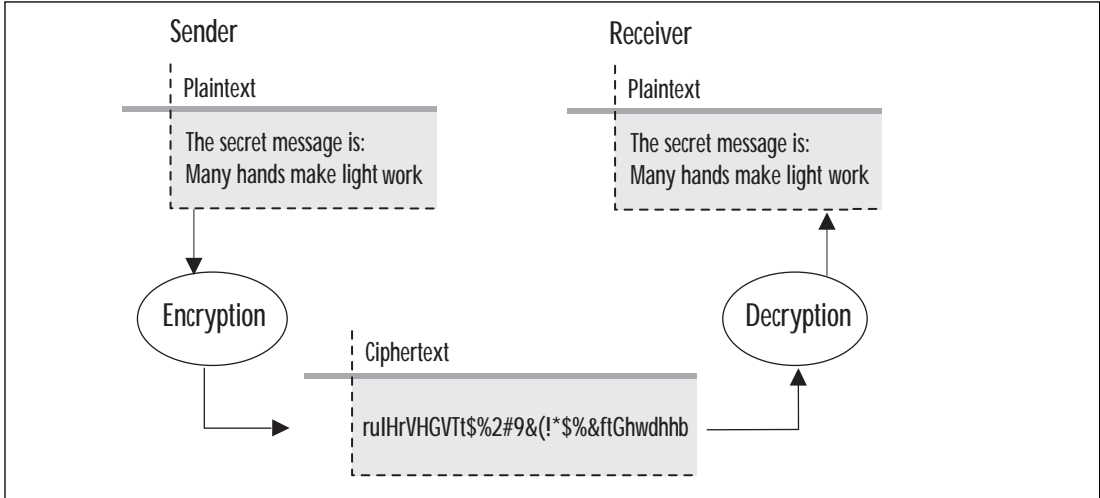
Sender

Plaintext

The secret message is:
Many hands make light work

Encryption

Receiver

Plaintext

The secret message is:
Many hands make light work

Decryption

Ciphertext

ruIHrVHGVTt$%2#9&(!*$%&ftGhwdhhb